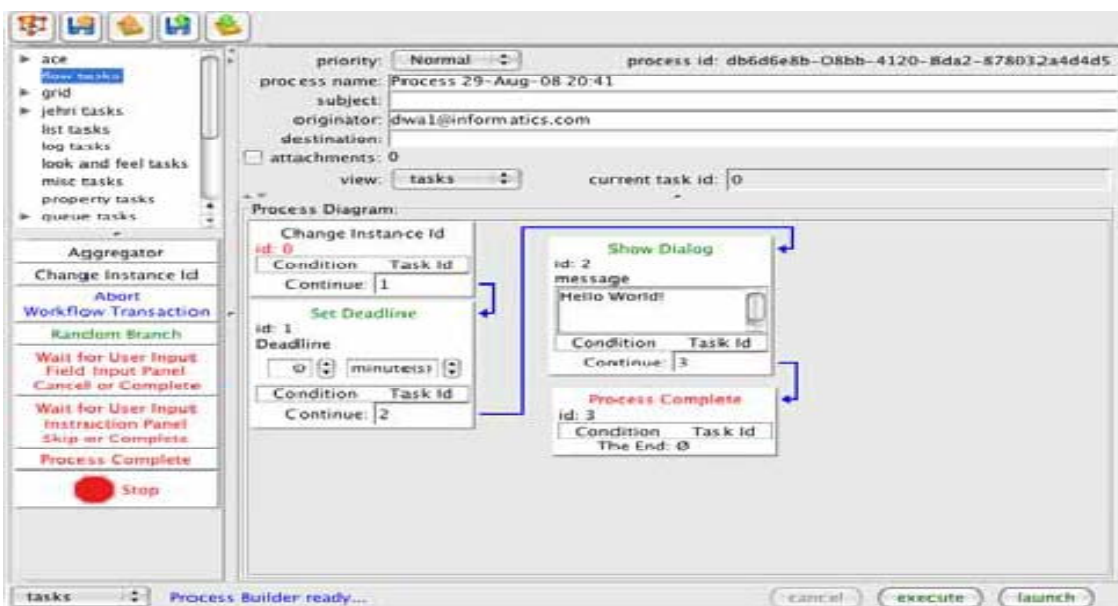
► ace
flow tasks
► grid
► jehri tasks
list tasks
log tasks
look and feel tasks
misc tasks
property tasks
► queue tasks

Aggregator
Change Instance Id
Abort
Workflow Transaction
Random Branch
Wait for User Input
Field Input Panel
Cancel or Complete
Wait for User Input
Instruction Panel
Skip or Complete
Process Complete
Stop

priority: Normal
process id: db6d6e8b-08bb-4120-8da2-878032a4d4d5
process name: Process 29-Aug-08 20:41
subject:
originator: dwa1@informatics.com
destination:
attachments: 0
view: tasks
current task id: 0

Process Diagram:

Change Instance Id
id: 0
| Condition | Task Id |
|---|---|
Continue: 1

Set Deadline
id: 1
Deadline
0 minute(s)
| Condition | Task Id |
|---|---|
Continue: 2

Show Dialog
id: 2
message
Hello World!
| Condition | Task Id |
|---|---|
Continue: 3

Process Complete
id: 3
| Condition | Task Id |
|---|---|
The End: Ø

tasks
Process Builder ready...
cancel
execute
launch